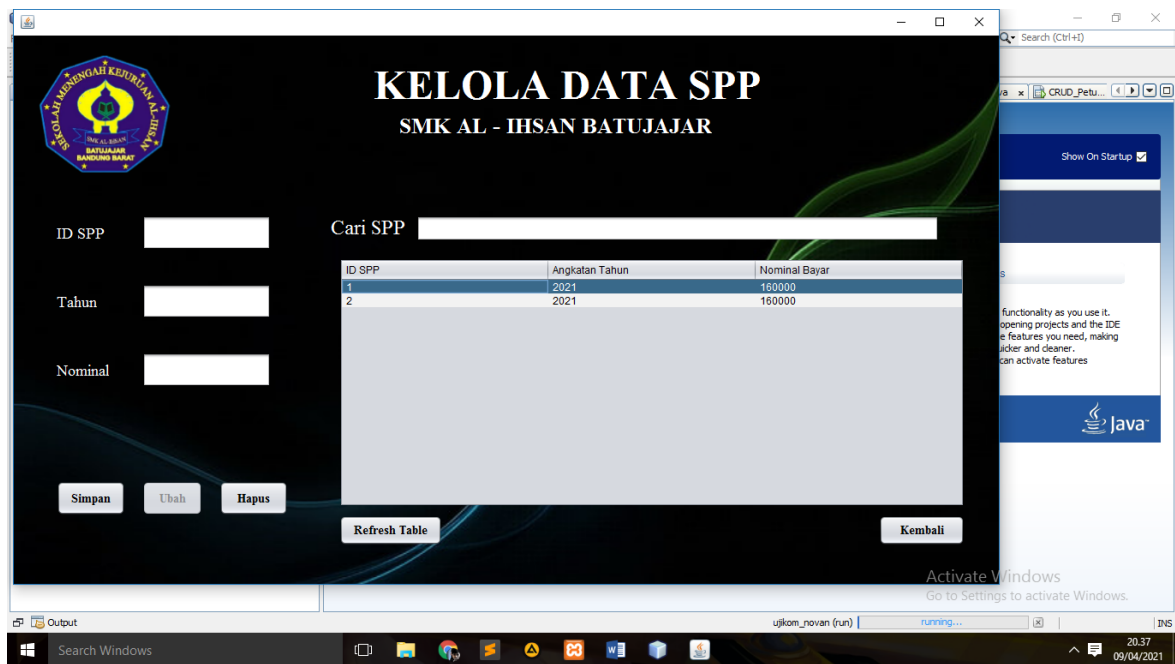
SEKOLAH MENENGAH KEJURUAN AL-IHSAN
SMK AL-IHSAN
BATUJAJAR
BANDUNG BARAT

KELOLA DATA SPP
SMK AL - IHSAN BATUJAJAR

ID SPP
Tahun
Nominal

Cari SPP

| ID SPP | Angkatan Tahun | Nominal Bayar |
|---|---|---|
| 1 | 2021 | 160000 |
| 2 | 2021 | 160000 |

Simpan
Ubah
Hapus
Refresh Table
Kembali

Search (Ctrl+I)
va
CRUD_Petu...
Show On Startup
s
functionality as you use it.
opening projects and the IDE
e features you need, making
uicker and cleaner.
can activate features
Java

Activate Windows
Go to Settings to activate Windows.

Output
ujikom_novan (run)
running...
INS

Search Windows
20.37
09/04/2021